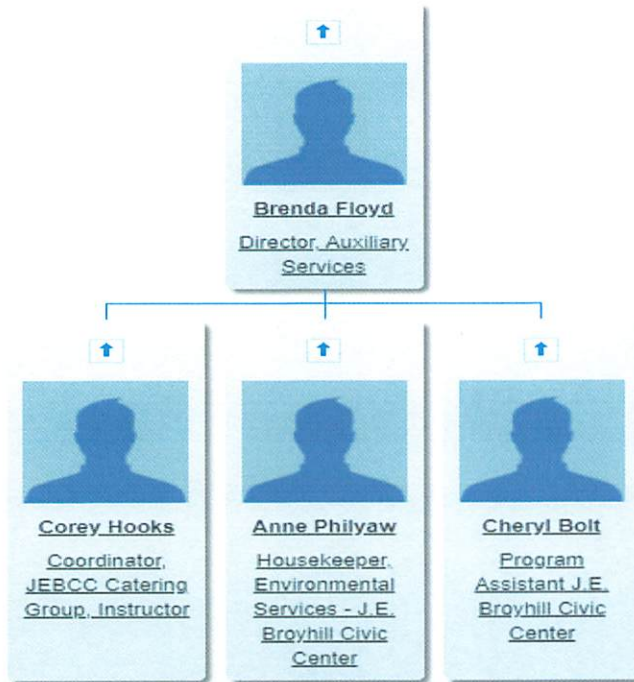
Brenda Floyd

Director, Auxiliary Services

Corey Hooks

Coordinator, JEBCC Catering Group, Instructor

Anne Philyaw

Housekeeper, Environmental Services - J.E. Broyhill Civic Center

Cheryl Bolt

Program Assistant J.E. Broyhill Civic Center